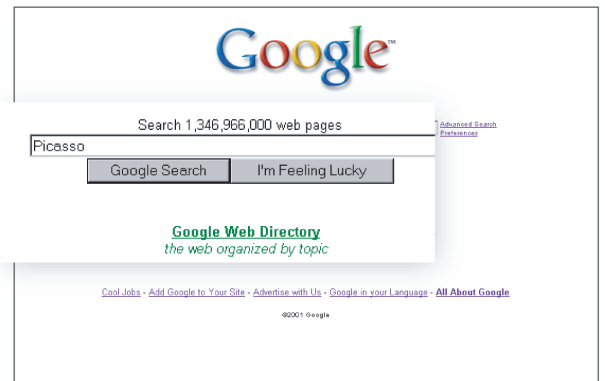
Google™

Search 1,346,966,000 web pages

Advanced Search
Preferences

Picasso

Google Search | I'm Feeling Lucky

Google Web Directory
the web organized by topic

Cool Jobs - Add Google to Your Site - Advertise with Us - Google in your Language - All About Google

©2001 Google